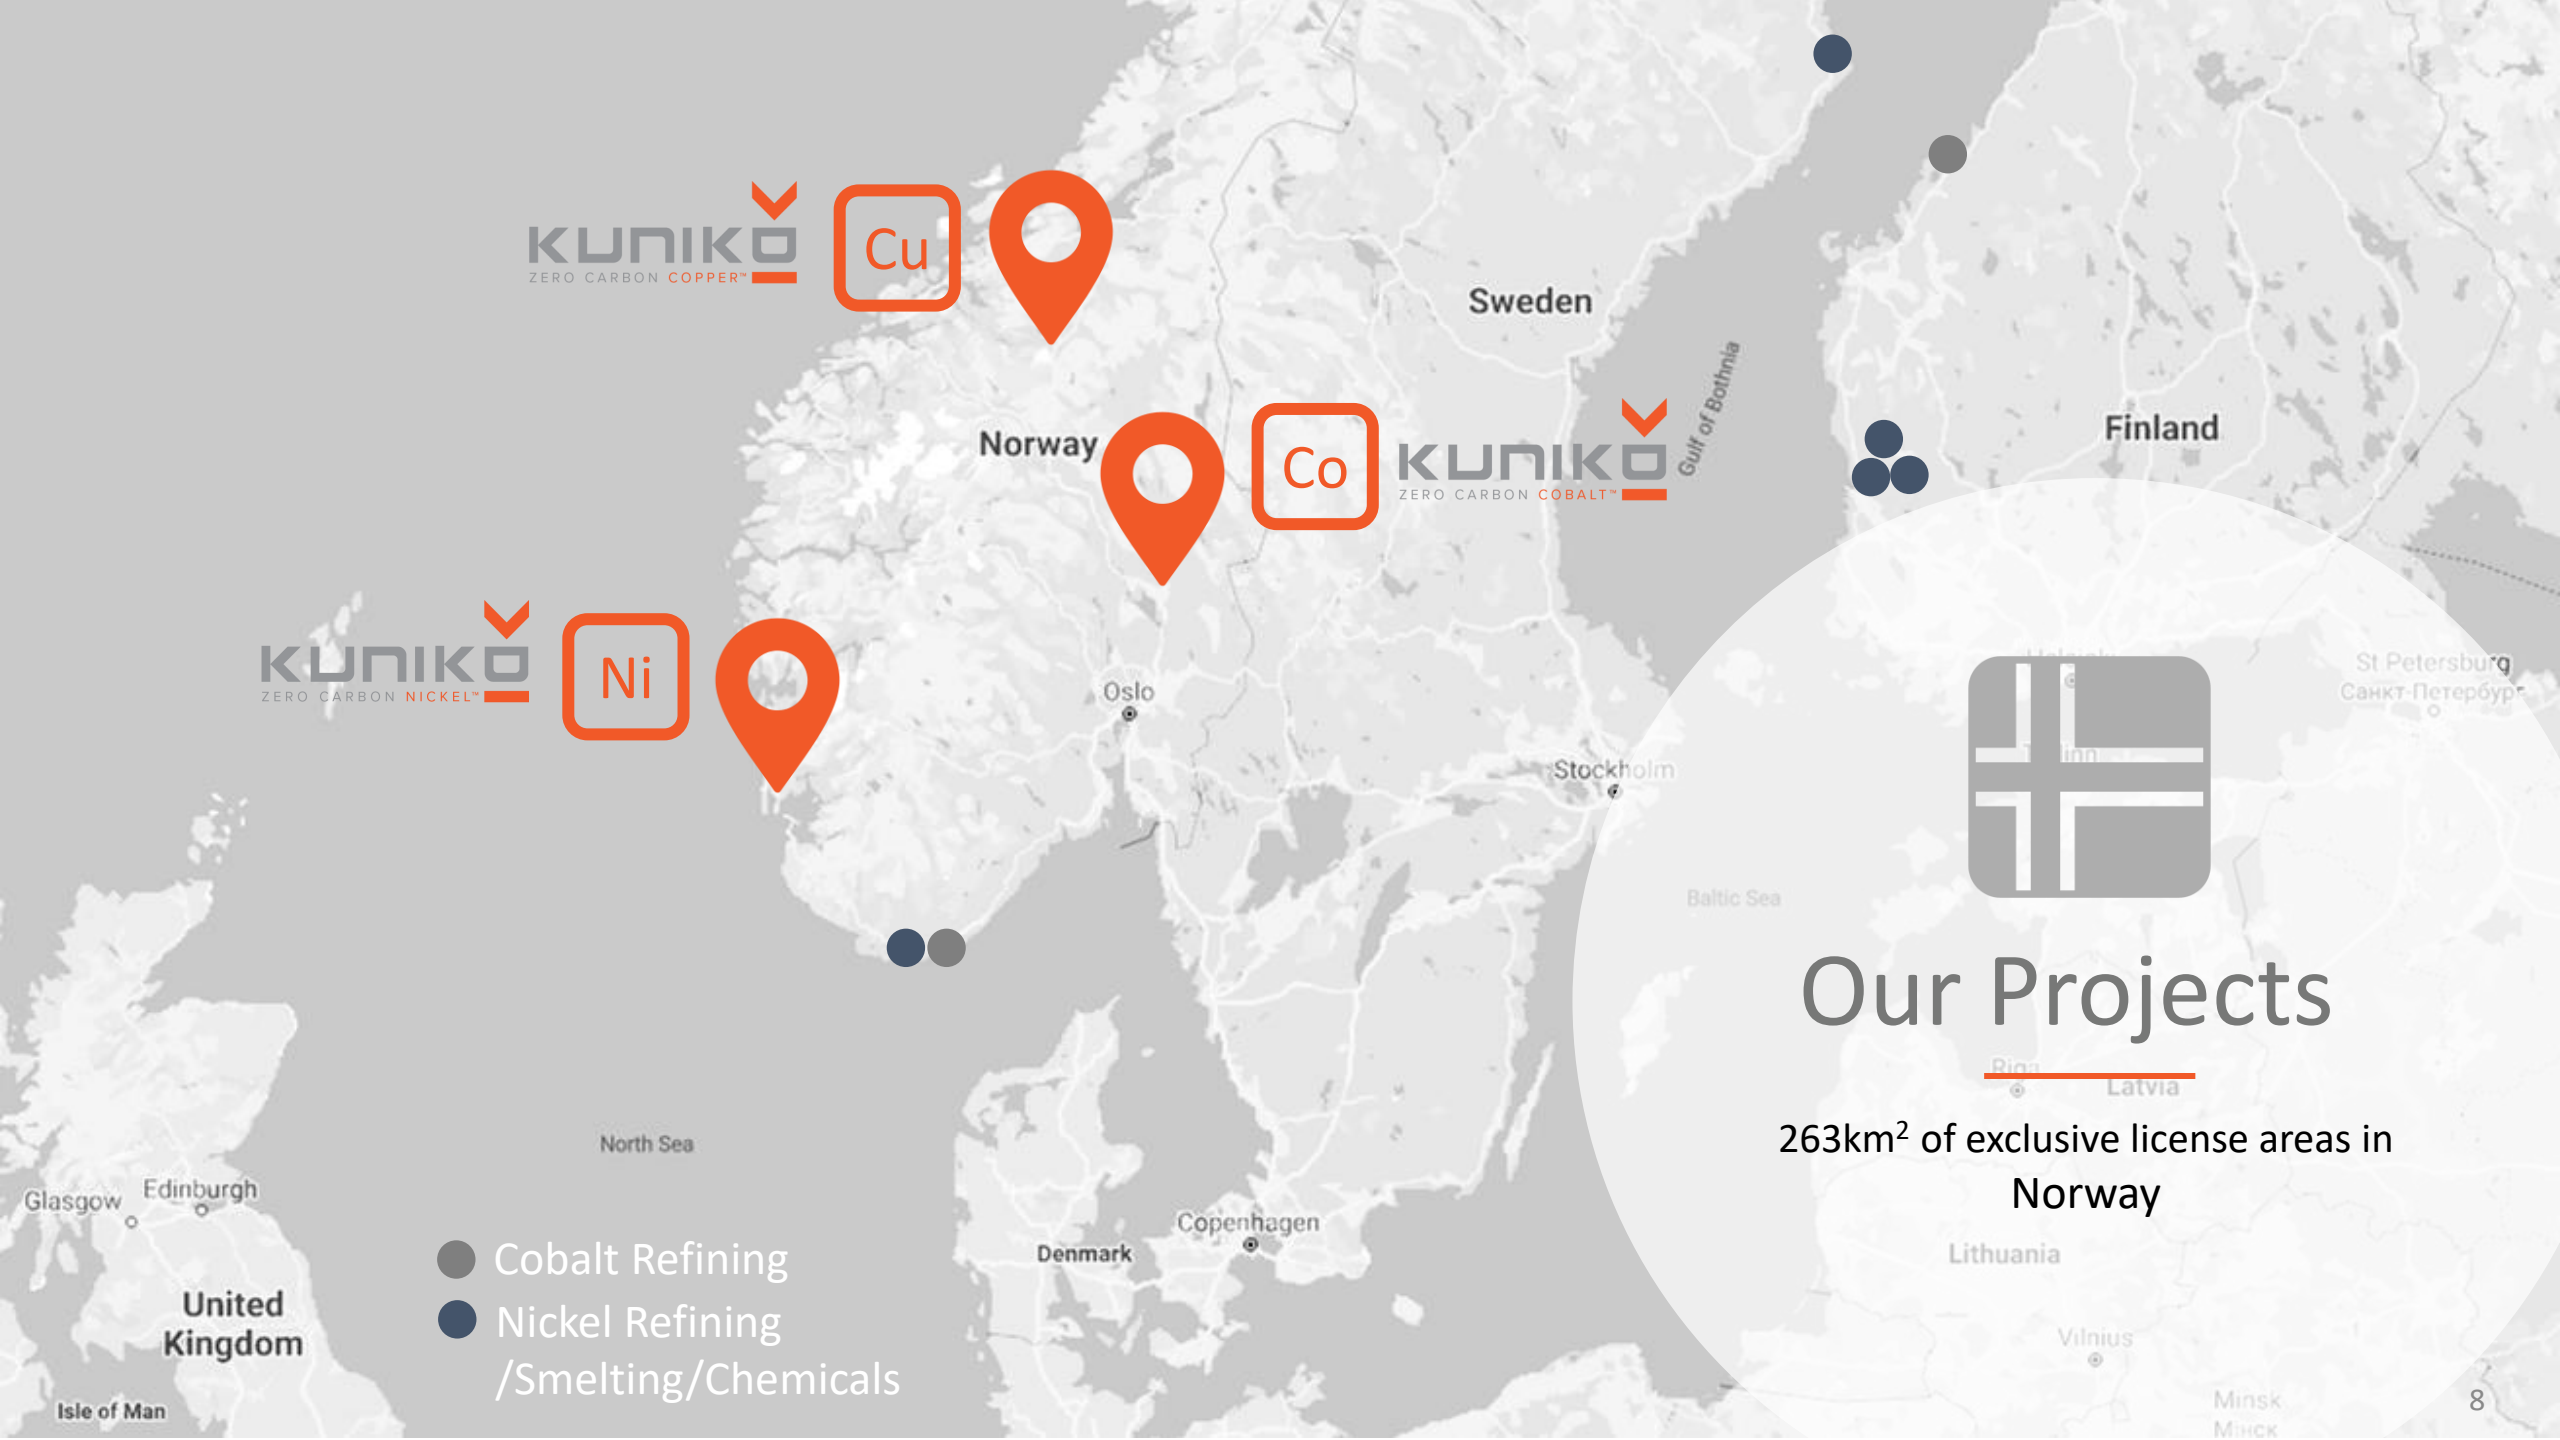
KUNIKO
ZERO CARBON COPPER™
Cu

Sweden

Norway

Co
KUNIKO
ZERO CARBON COBALT™

Gulf of Bothnia

Finland

KUNIKO
ZERO CARBON NICKEL™
Ni

Oslo

Stockholm

St Petersburg
Санкт-Петербург

Baltic Sea

Our Projects

Riga
Latvia

263km$^2$ of exclusive license areas in Norway

North Sea

Glasgow
Edinburgh

United Kingdom

Isle of Man

Cobalt Refining
Nickel Refining /Smelting/Chemicals

Denmark
Copenhagen

Lithuania

Vilnius

Minsk
Минск

8